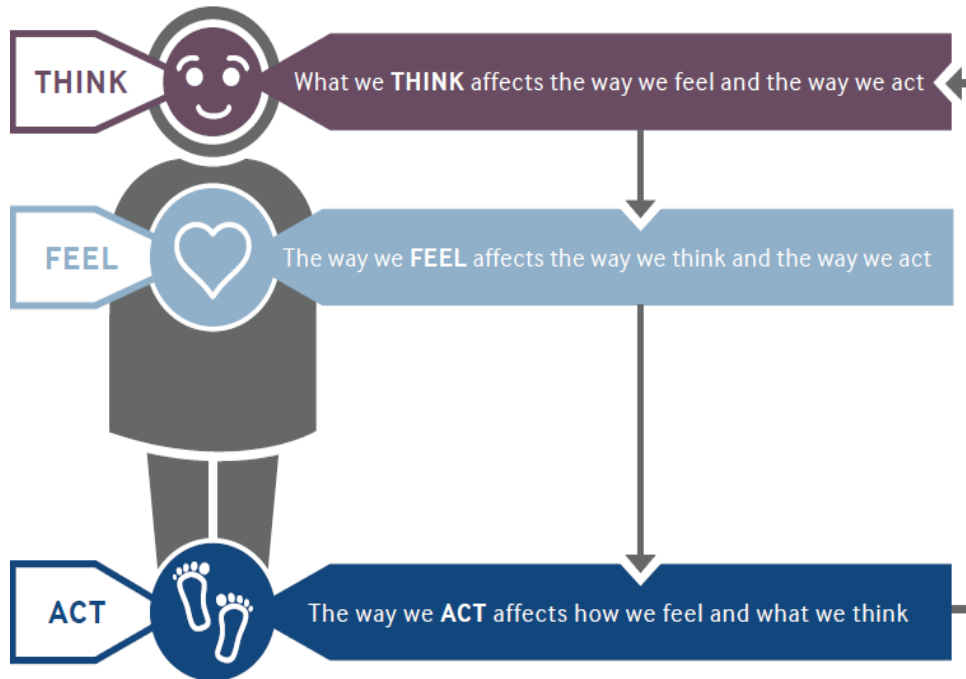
THINK

What we **THINK** affects the way we feel and the way we act

FEEL

The way we **FEEL** affects the way we think and the way we act

ACT

The way we **ACT** affects how we feel and what we think